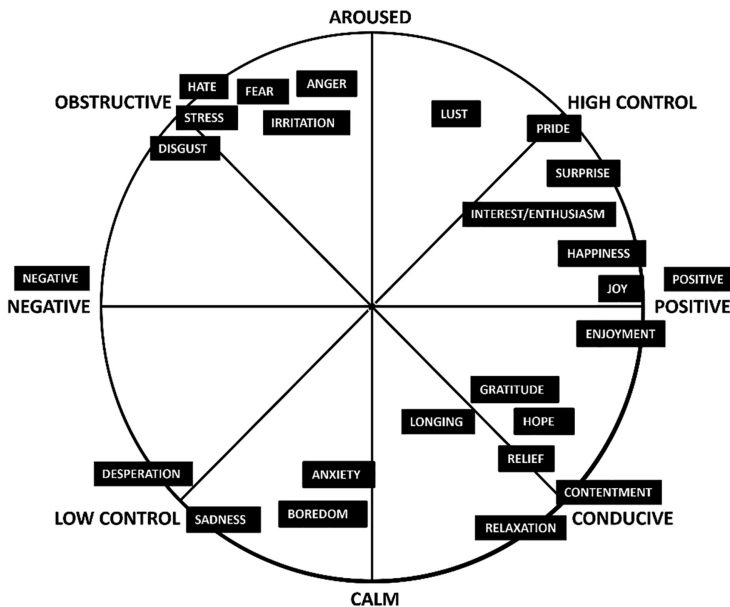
AROUSED

HATE
FEAR
ANGER
OBSTRUCTIVE
STRESS
IRRITATION
DISGUST

LUST
HIGH CONTROL
PRIDE
SURPRISE
INTEREST/ENTHUSIASM
HAPPINESS

NEGATIVE
NEGATIVE

JOY
POSITIVE
POSITIVE
ENJOYMENT

GRATITUDE
LONGING
HOPE
RELIEF

DESPERATION
ANXIETY
LOW CONTROL
SADNESS
BOREDOM

CONTENTMENT
RELAXATION
CONDUCIVE

CALM